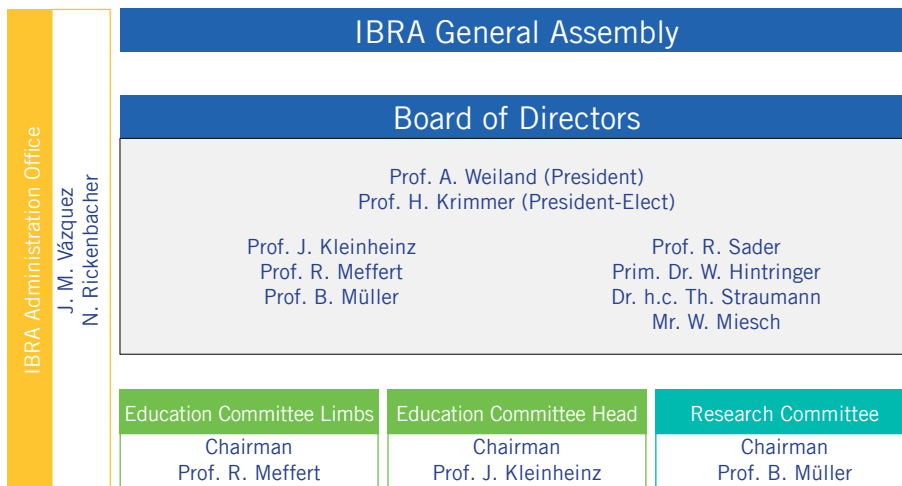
IBRA Administration Office

J. M. Vázquez
N. Rickenbacher

IBRA General Assembly

Board of Directors

Prof. A. Weiland (President)
Prof. H. Krimmer (President-Elect)

Prof. J. Kleinheinz
Prof. R. Meffert
Prof. B. Müller

Prof. R. Sader
Prim. Dr. W. Hintringer
Dr. h.c. Th. Straumann
Mr. W. Miesch

Education Committee Limbs
Chairman
Prof. R. Meffert

Education Committee Head
Chairman
Prof. J. Kleinheinz

Research Committee
Chairman
Prof. B. Müller